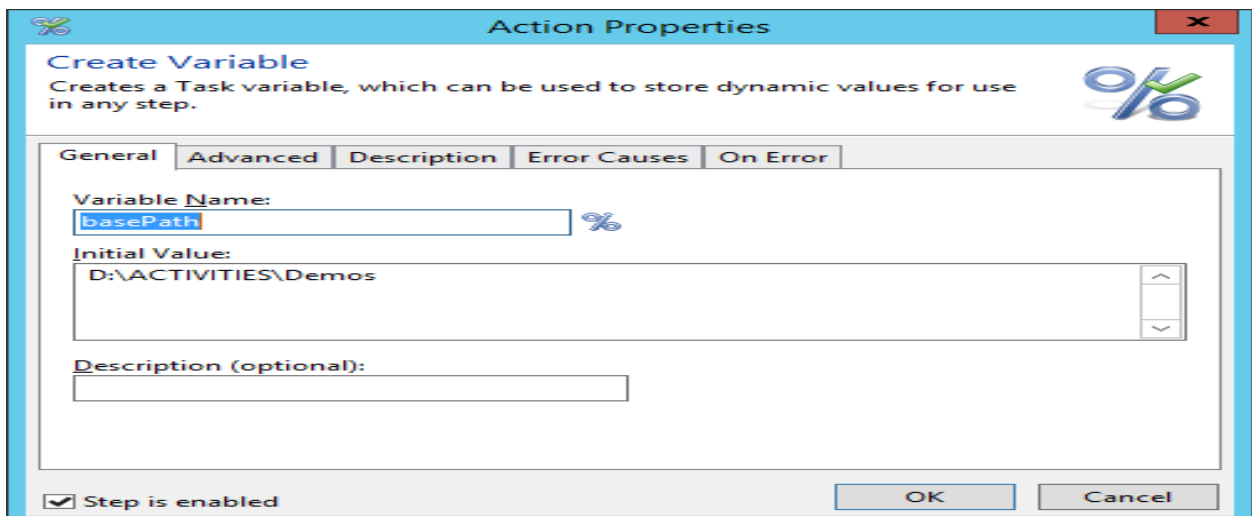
Action Properties

x

Create Variable

Creates a Task variable, which can be used to store dynamic values for use in any step.

General | Advanced | Description | Error Causes | On Error

Variable Name:

basePath

%

Initial Value:

D:\ACTIVITIES\Demos

Description (optional):

Step is enabled

OK

Cancel